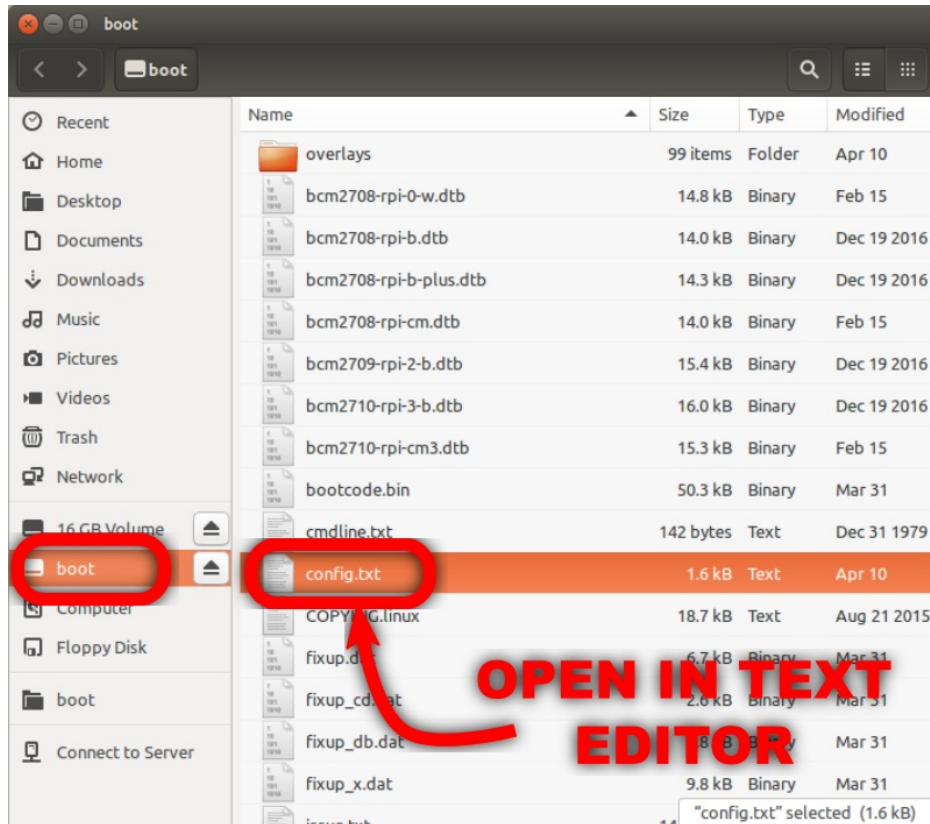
boot

boot

Recent
Home
Desktop
Documents
Downloads
Music
Pictures
Videos
Trash
Network
16 GB Volume
boot
Computer
Floppy Disk
boot
Connect to Server

| Name | Size | Type | Modified |
|---|---|---|---|
| overlays | 99 items | Folder | Apr 10 |
| bcm2708-rpi-0-w.dtb | 14.8 kB | Binary | Feb 15 |
| bcm2708-rpi-b.dtb | 14.0 kB | Binary | Dec 19 2016 |
| bcm2708-rpi-b-plus.dtb | 14.3 kB | Binary | Dec 19 2016 |
| bcm2708-rpi-cm.dtb | 14.0 kB | Binary | Feb 15 |
| bcm2709-rpi-2-b.dtb | 15.4 kB | Binary | Dec 19 2016 |
| bcm2710-rpi-3-b.dtb | 16.0 kB | Binary | Dec 19 2016 |
| bcm2710-rpi-cm3.dtb | 15.3 kB | Binary | Feb 15 |
| bootcode.bin | 50.3 kB | Binary | Mar 31 |
| cmdline.txt | 142 bytes | Text | Dec 31 1979 |
| config.txt | 1.6 kB | Text | Apr 10 |
| COPY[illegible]G.linux | 18.7 kB | Text | Aug 21 2015 |
| fixup.d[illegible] | 6.7 kB | Binary | Mar 31 |
| fixup_cd.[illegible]at | 2.6 kB | Binary | Mar 31 |
| fixup_db.dat | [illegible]8 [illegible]B | B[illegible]y | Mar 31 |
| fixup_x.dat | 9.8 kB | Binary | Mar 31 |
| issue.txt | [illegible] | | |

"config.txt" selected (1.6 kB)

OPEN IN TEXT EDITOR